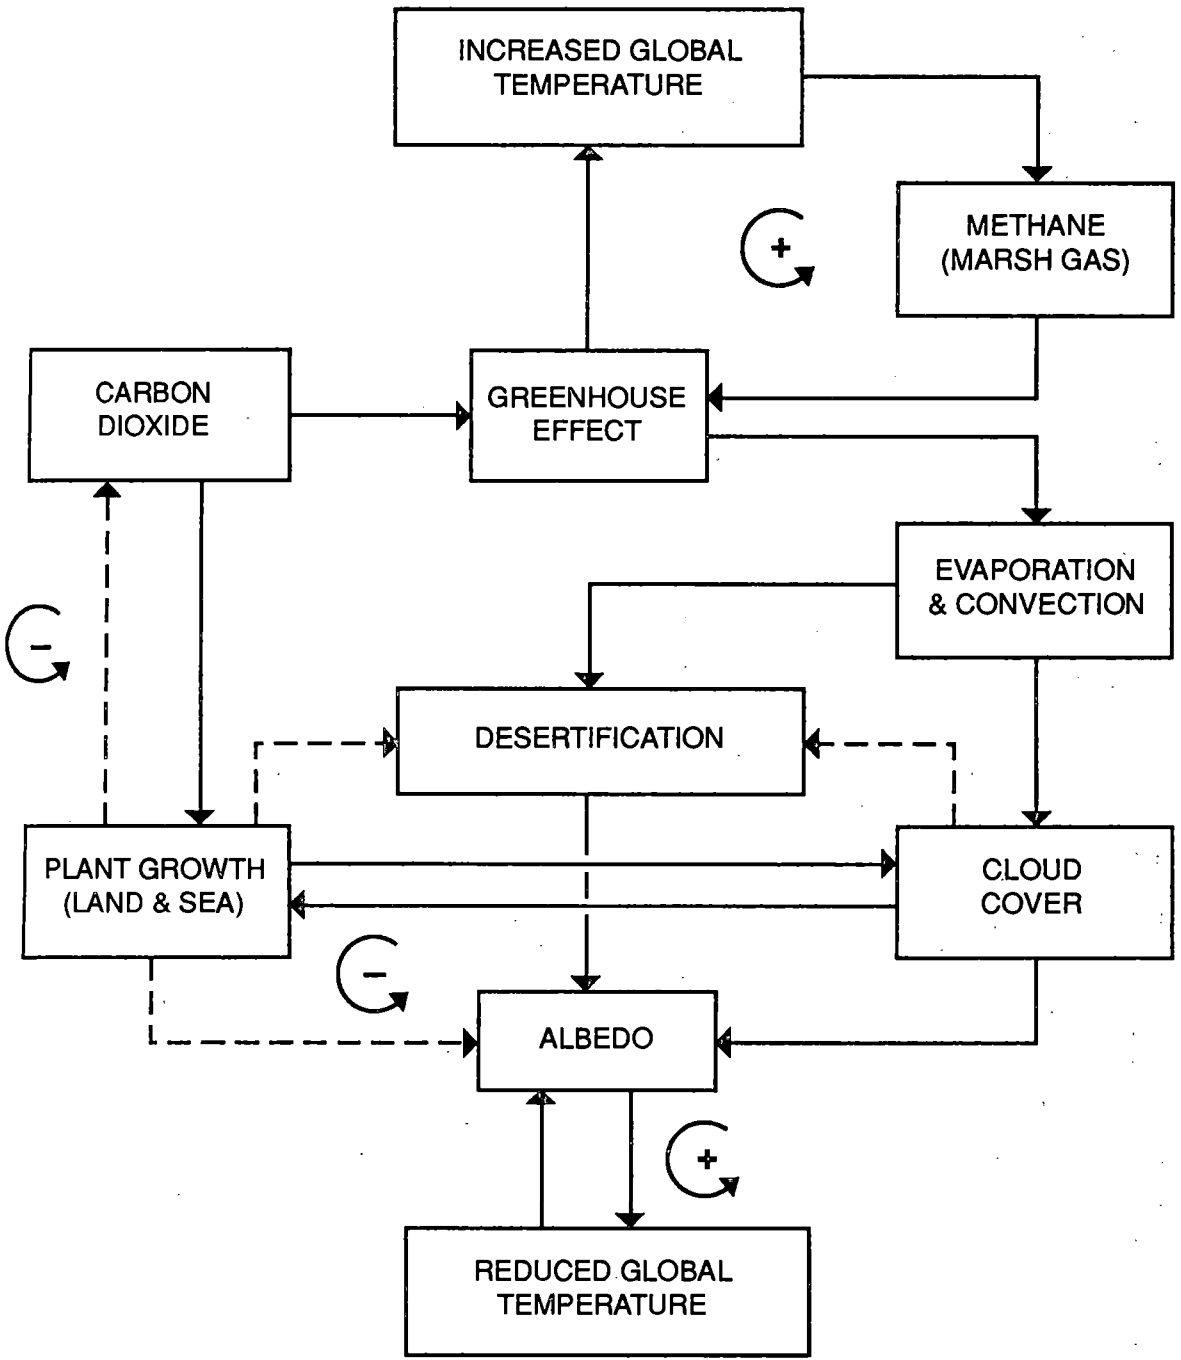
INCREASED GLOBAL TEMPERATURE

METHANE (MARSH GAS)

+

CARBON DIOXIDE

GREENHOUSE EFFECT

EVAPORATION & CONVECTION

−

DESERTIFICATION

PLANT GROWTH (LAND & SEA)

CLOUD COVER

−

ALBEDO

+

REDUCED GLOBAL TEMPERATURE